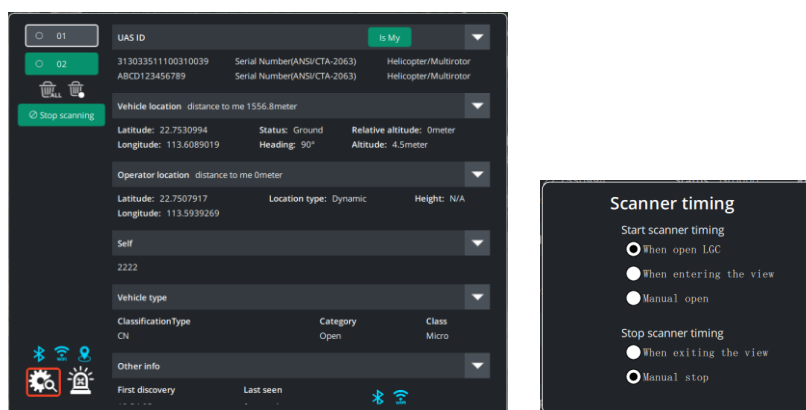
01

02

ALL

Stop scanning

UAS ID

Is My

313033511100310039 Serial Number(ANSI/CTA-2063) Helicopter/Multirotor

ABCD123456789 Serial Number(ANSI/CTA-2063) Helicopter/Multirotor

Vehicle location distance to me 1556.8meter

Latitude: 22.7530994 Status: Ground Relative altitude: 0meter

Longitude: 113.6089019 Heading: 90° Altitude: 4.5meter

Operator location distance to me 0meter

Latitude: 22.7507917 Location type: Dynamic Height: N/A

Longitude: 113.5939269

Self

2222

Vehicle type

| ClassificationType | Category | Class |
|---|---|---|
| CN | Open | Micro |

Other info

First discovery Last seen

Scanner timing

Start scanner timing

When open LGC

When entering the view

Manual open

Stop scanner timing

When exiting the view

Manual stop